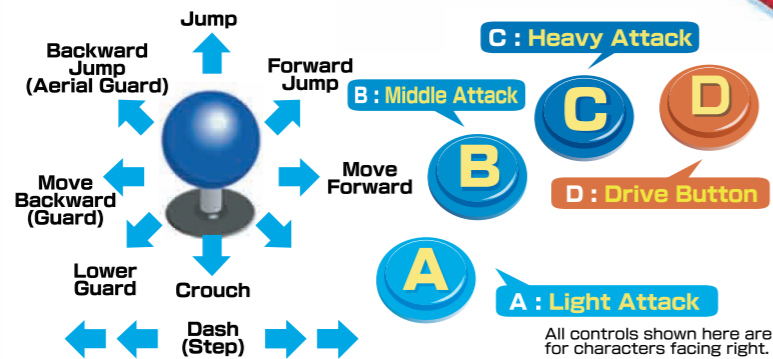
Jump

Backward Jump (Aerial Guard)

Forward Jump

Move Backward (Guard)

Move Forward

Lower Guard

Crouch

Dash (Step)

C : Heavy Attack

B : Middle Attack

C

D

B

D : Drive Button

A

A : Light Attack

All controls shown here are for characters facing right.